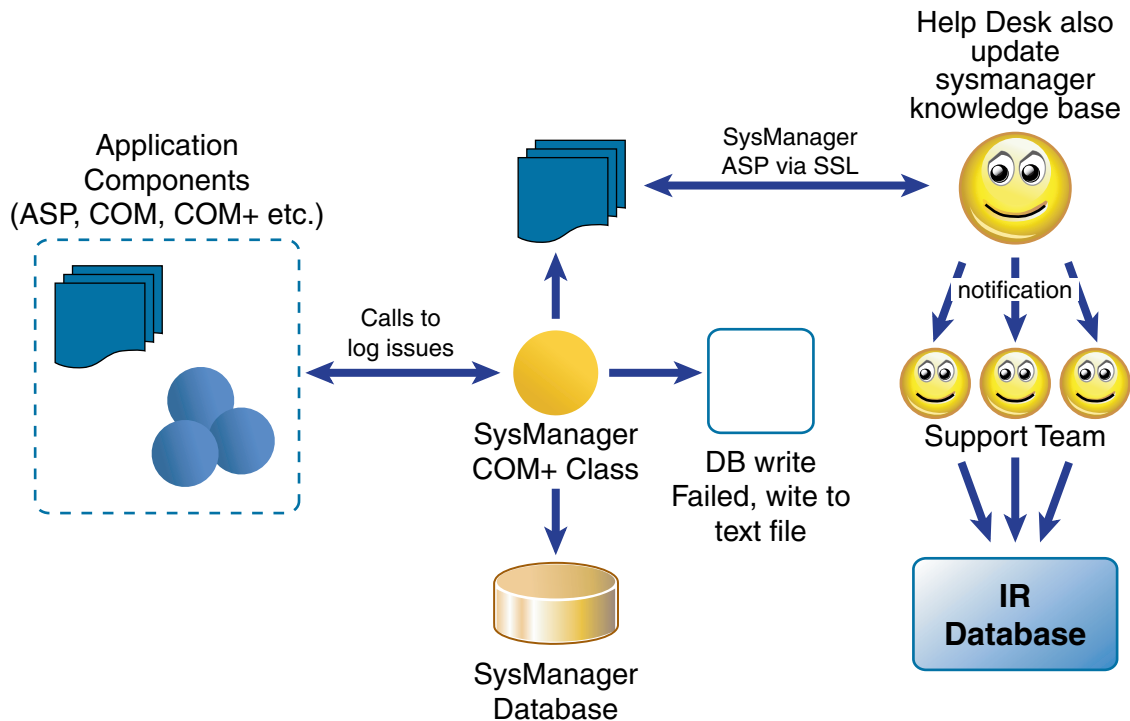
Help Desk also update sysmanager knowledge base

Application Components (ASP, COM, COM+ etc.)

SysManager ASP via SSL

Calls to log issues

notification

SysManager COM+ Class

DB write Failed, wite to text file

Support Team

IR Database

SysManager Database